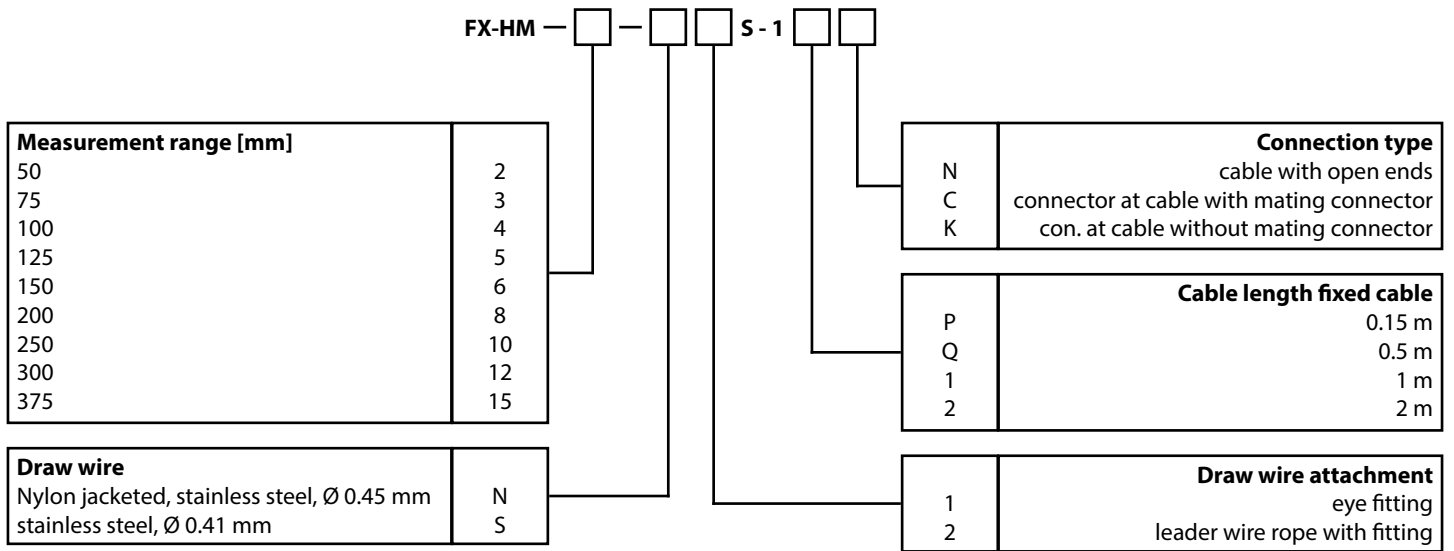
FX-HM — □ — □ □ S - 1 □ □

| Measurement range [mm] | |
|---|---|
| 50 | 2 |
| 75 | 3 |
| 100 | 4 |
| 125 | 5 |
| 150 | 6 |
| 200 | 8 |
| 250 | 10 |
| 300 | 12 |
| 375 | 15 |

| Draw wire | |
|---|---|
| Nylon jacketed, stainless steel, Ø 0.45 mm | N |
| stainless steel, Ø 0.41 mm | S |

| | Connection type |
|---|---|
| N | cable with open ends |
| C | connector at cable with mating connector |
| K | con. at cable without mating connector |

| | Cable length fixed cable |
|---|---|
| P | 0.15 m |
| Q | 0.5 m |
| 1 | 1 m |
| 2 | 2 m |

| | Draw wire attachment |
|---|---|
| 1 | eye fitting |
| 2 | leader wire rope with fitting |